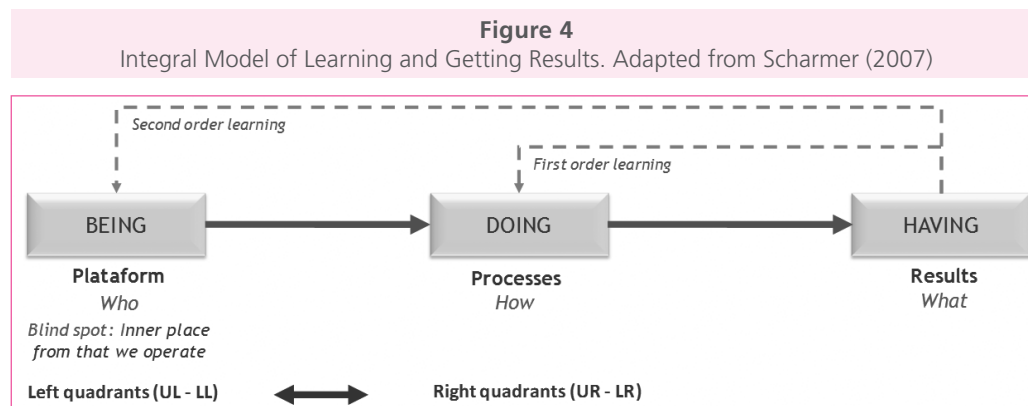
Figure 4
Integral Model of Learning and Getting Results. Adapted from Scharmer (2007)

Second order learning

First order learning

BEING

DOING

HAVING

Plataform
Who
Blind spot: Inner place from that we operate

Processes
How

Results
What

Left quadrants (UL - LL)

Right quadrants (UR - LR)